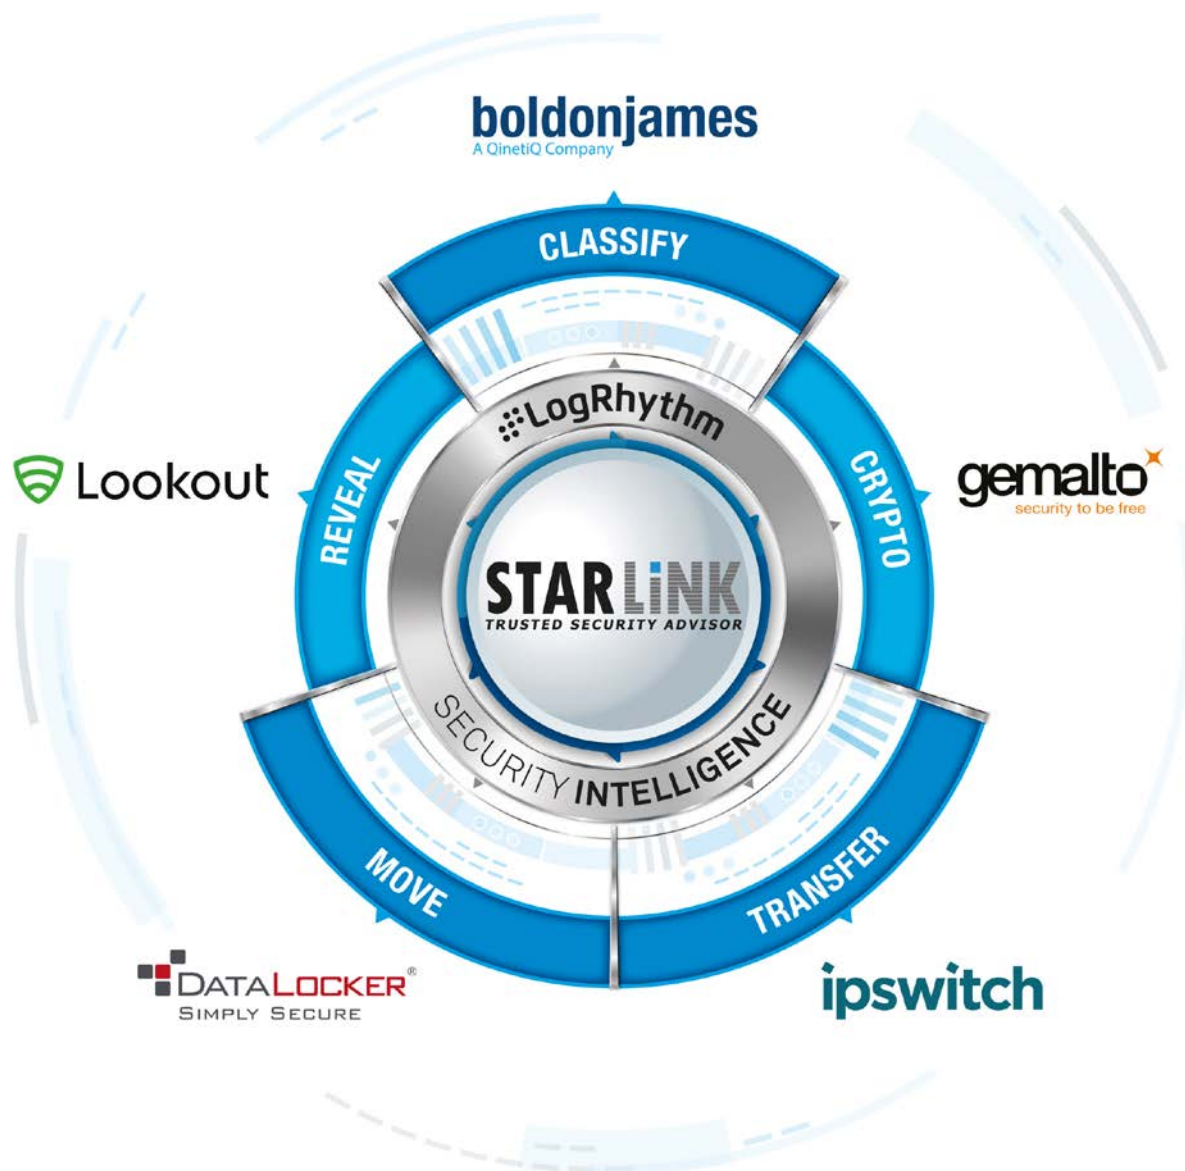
boldonjames
A QinetiQ Company

CLASSIFY

Lookout

REVEAL

LogRhythm

gemalto
security to be free

CRYPTO

STARLiNK
TRUSTED SECURITY ADVISOR

SECURITY INTELLIGENCE

MOVE

TRANSFER

DATALOCKER®
SIMPLY SECURE

ipswitch